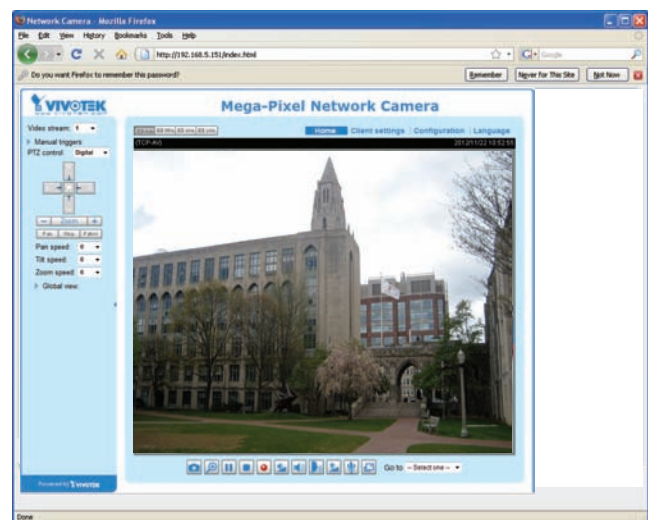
Network Camera - Mozilla Firefox

File Edit View History Bookmarks Tools Help

http://192.168.5.151/index.html

Google

Do you want Firefox to remember this password?

Remember

Never for This Site

Not Now

VIVOTEK

Mega-Pixel Network Camera

Video stream: 1

Manual triggers

PTZ control: Digital

Zoom

Pan

Stop

Patrol

Pan speed: 0

Tilt speed: 0

Zoom speed: 0

Global view

Home

Client settings

Configuration

Language

(TCP-AV)

2012/11/22 10:52:55

Go to -- Select one --

Powered by VIVOTEK

Done